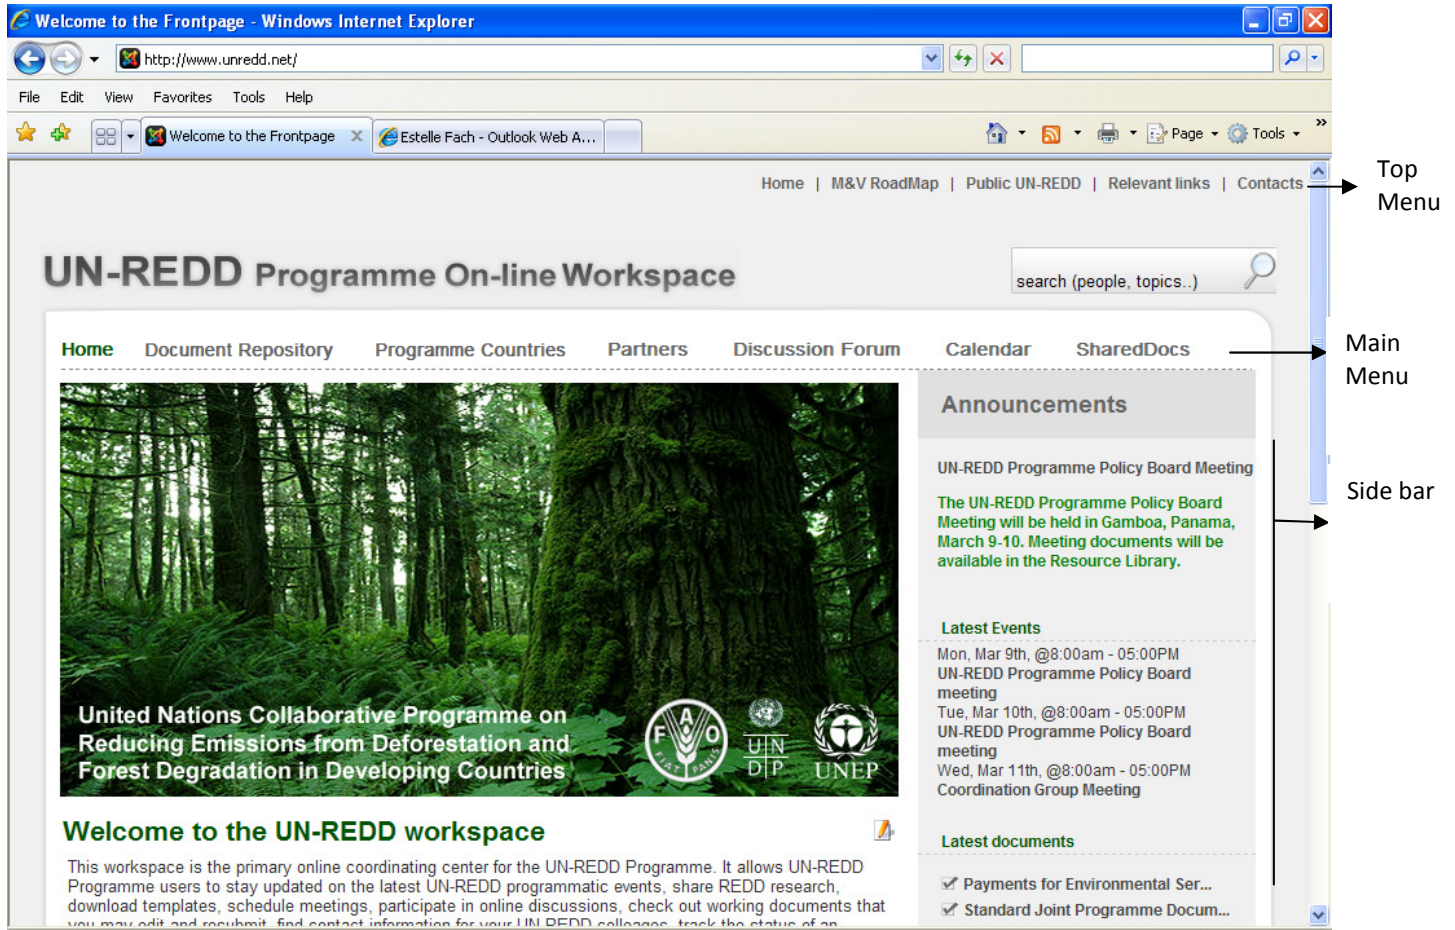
Welcome to the Frontpage - Windows Internet Explorer

http://www.unredd.net/

File Edit View Favorites Tools Help

Welcome to the Frontpage

Estelle Fach - Outlook Web A...

Page Tools

Home | M&V RoadMap | Public UN-REDD | Relevant links | Contacts

Top Menu

UN-REDD Programme On-line Workspace

search (people, topics..)

Home Document Repository Programme Countries Partners Discussion Forum Calendar SharedDocs

Main Menu

Announcements

UN-REDD Programme Policy Board Meeting

The UN-REDD Programme Policy Board Meeting will be held in Gamboa, Panama, March 9-10. Meeting documents will be available in the Resource Library.

Side bar

Latest Events

Mon, Mar 9th, @8:00am - 05:00PM
UN-REDD Programme Policy Board meeting
Tue, Mar 10th, @8:00am - 05:00PM
UN-REDD Programme Policy Board meeting
Wed, Mar 11th, @8:00am - 05:00PM
Coordination Group Meeting

Latest documents

Payments for Environmental Ser...
Standard Joint Programme Docum...

United Nations Collaborative Programme on Reducing Emissions from Deforestation and Forest Degradation in Developing Countries

FAO FIAT PANIS UN DP UNEP

Welcome to the UN-REDD workspace

This workspace is the primary online coordinating center for the UN-REDD Programme. It allows UN-REDD Programme users to stay updated on the latest UN-REDD programmatic events, share REDD research, download templates, schedule meetings, participate in online discussions, check out working documents that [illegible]